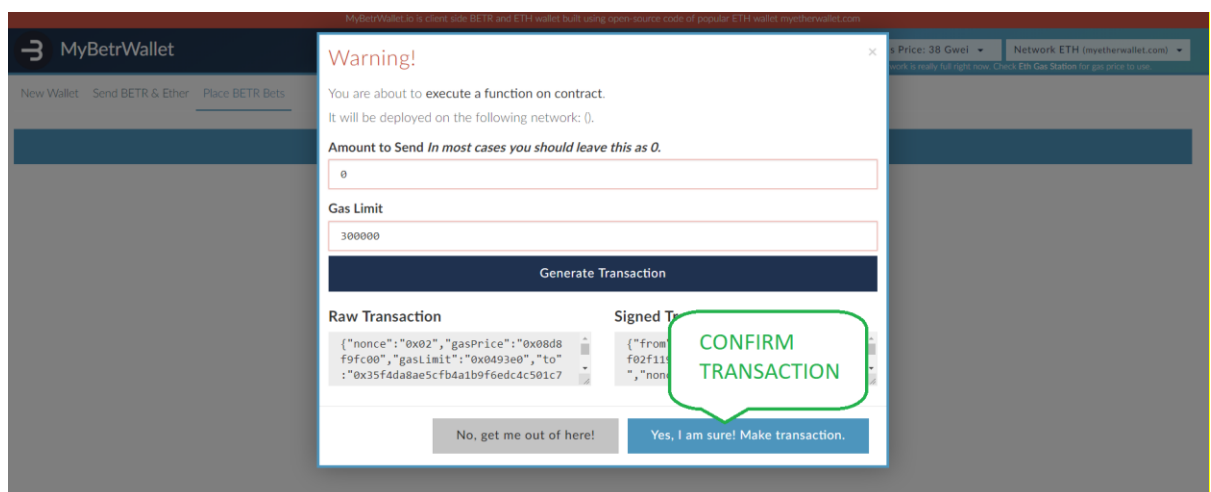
MyBetrWallet.io is client side BETR and ETH wallet built using open-source code of popular ETH wallet myetherwallet.com

MyBetrWallet

s Price: 38 Gwei

Network ETH (myetherwallet.com)

work is really full right now. Check Eth Gas Station for gas price to use.

New Wallet Send BETR & Ether Place BETR Bets

Warning!

×

You are about to execute a function on contract.

It will be deployed on the following network: ().

Amount to Send In most cases you should leave this as 0.

0

Gas Limit

300000

Generate Transaction

Raw Transaction

{"nonce":"0x02","gasPrice":"0x08d8f9fc00","gasLimit":"0x0493e0","to":"0x35f4da8ae5cfb4a1b9f6edc4c501c7

Signed Tr

{"from
f02f119
","none

CONFIRM TRANSACTION

No, get me out of here!

Yes, I am sure! Make transaction.